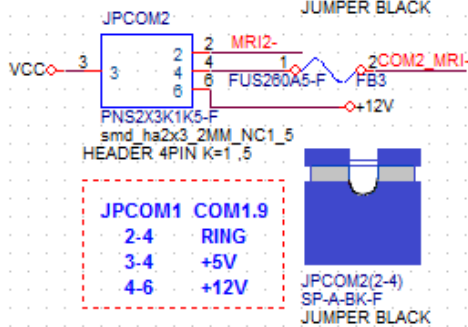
JPCOM2

JUMPER BLACK

VCC 3 3 2 4 6 2 4 6

2 MRI2-

1 2 COM2_MRI-

FUS260A5-F FB3

+12V

PNS2X3K1K5-F
smd_ha2x3_2MM_NC1_5
HEADER 4PIN K=1_5

| JPCOM1 | COM1.9 |
|---|---|
| 2-4 | RING |
| 3-4 | +5V |
| 4-6 | +12V |

JPCOM2(2-4)
SP-A-BK-F
JUMPER BLACK